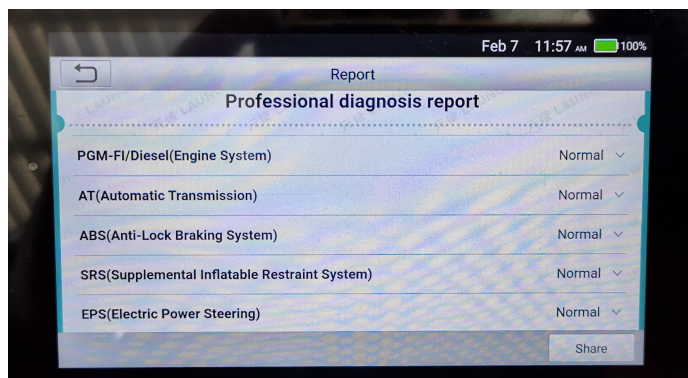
Feb 7 11:57 AM 100%

Report

Professional diagnosis report

PGM-FI/Diesel(Engine System) Normal

AT(Automatic Transmission) Normal

ABS(Anti-Lock Braking System) Normal

SRS(Supplemental Inflatable Restraint System) Normal

EPS(Electric Power Steering) Normal

Share